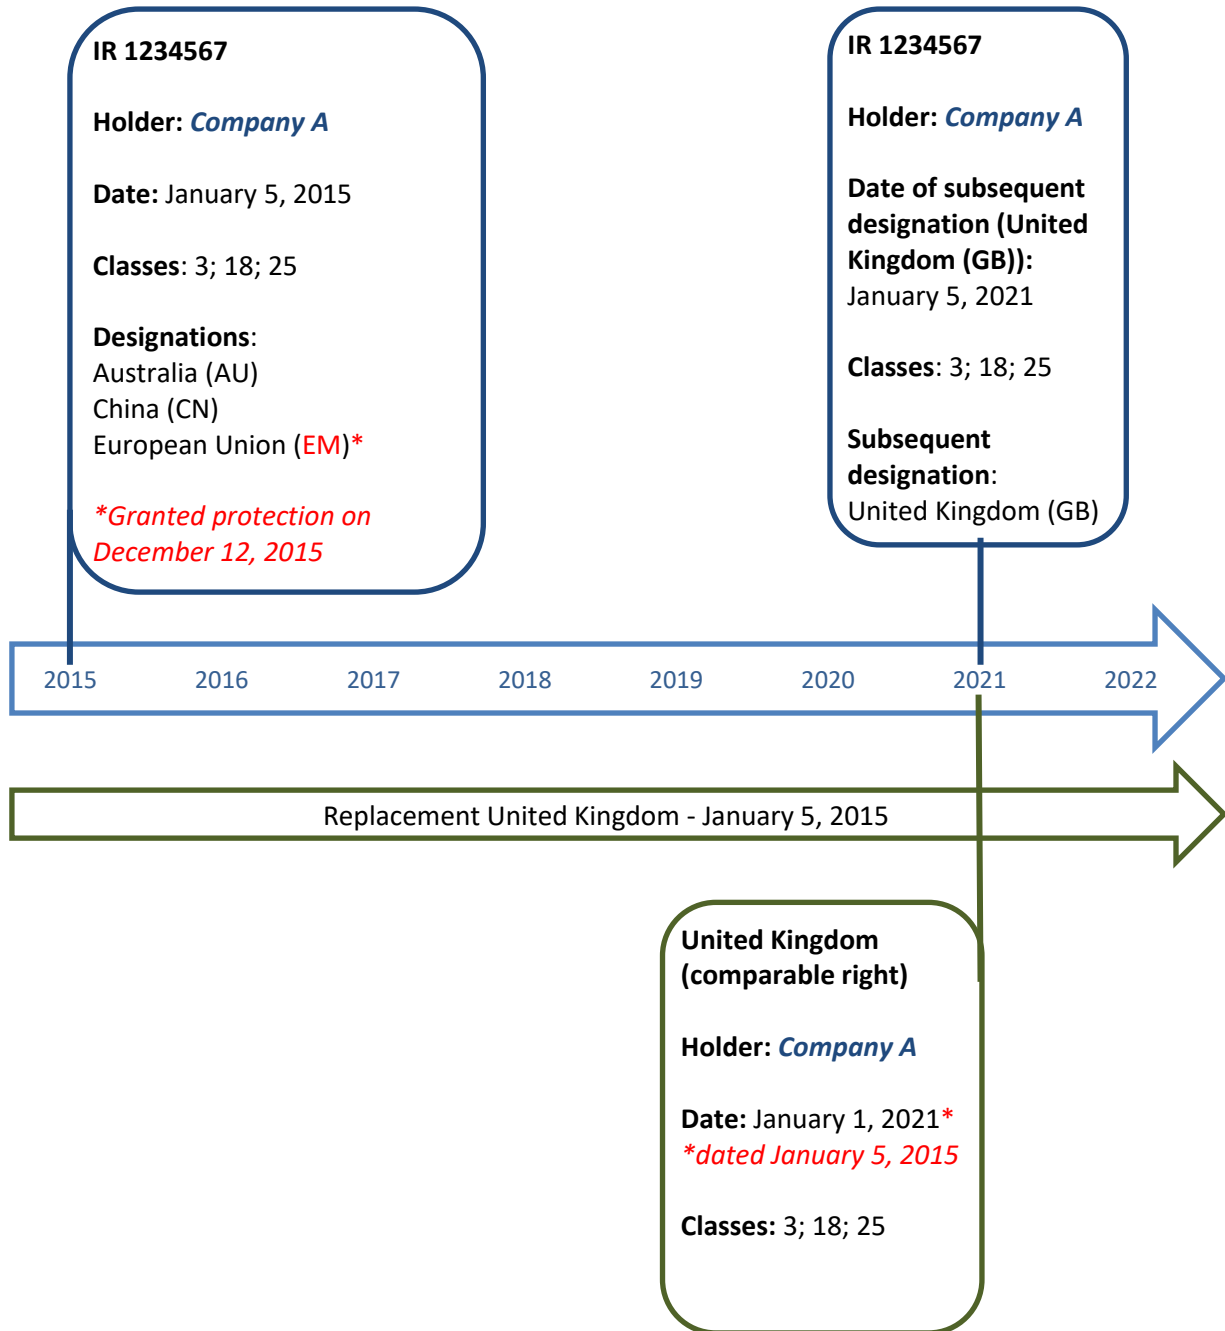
IR 1234567

Holder: Company A

Date: January 5, 2015

Classes: 3; 18; 25

Designations:
Australia (AU)
China (CN)
European Union (EM)*

*Granted protection on December 12, 2015

IR 1234567

Holder: Company A

Date of subsequent designation (United Kingdom (GB)):
January 5, 2021

Classes: 3; 18; 25

Subsequent designation:
United Kingdom (GB)

2015 2016 2017 2018 2019 2020 2021 2022

Replacement United Kingdom - January 5, 2015

United Kingdom (comparable right)

Holder: Company A

Date: January 1, 2021*
*dated January 5, 2015

Classes: 3; 18; 25